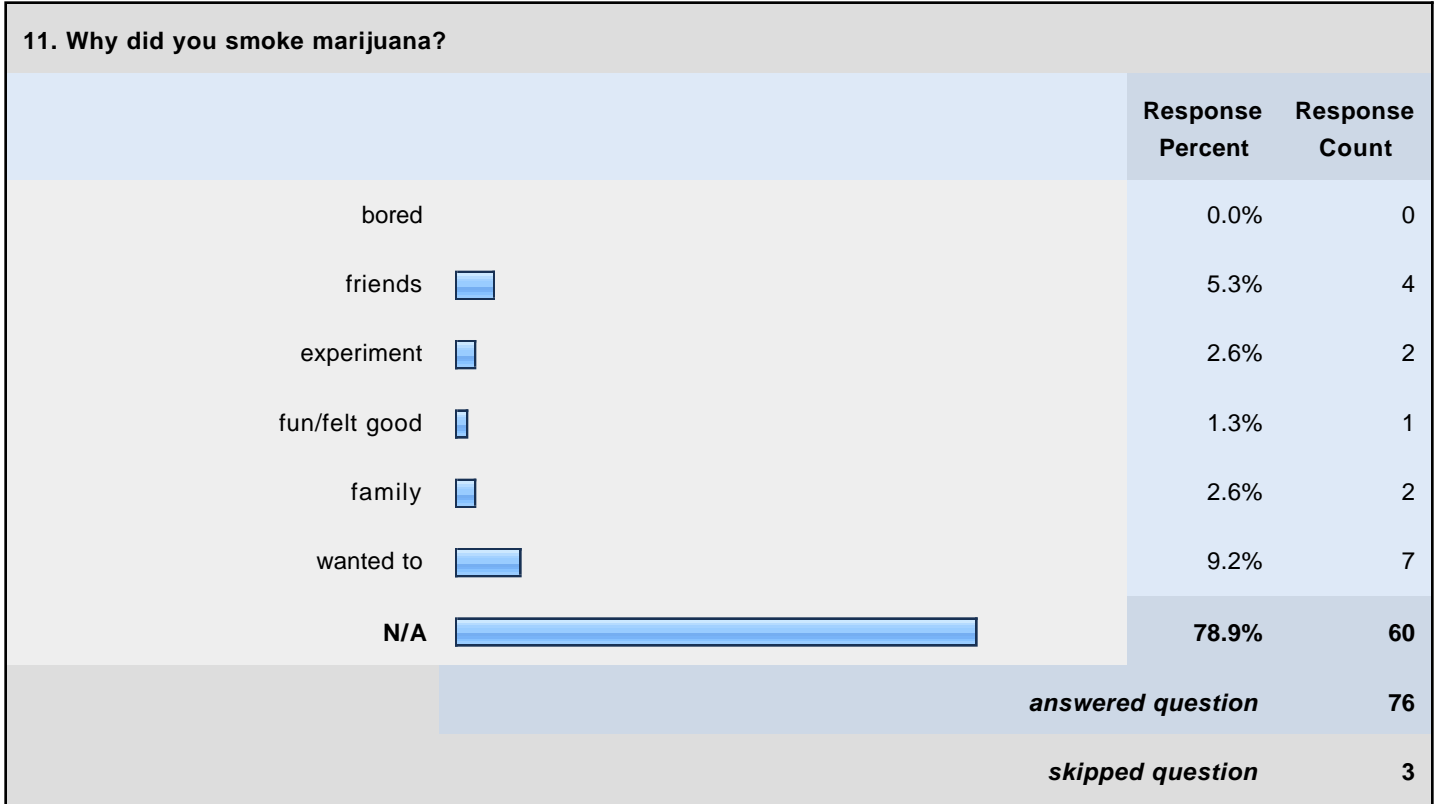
11. Why did you smoke marijuana?

| | Response Percent | Response Count |
|---|---|---|
| bored | 0.0% | 0 |
| friends | 5.3% | 4 |
| experiment | 2.6% | 2 |
| fun/felt good | 1.3% | 1 |
| family | 2.6% | 2 |
| wanted to | 9.2% | 7 |
| **N/A** | **78.9%** | **60** |
| | ***answered question*** | **76** |
| | ***skipped question*** | **3** |